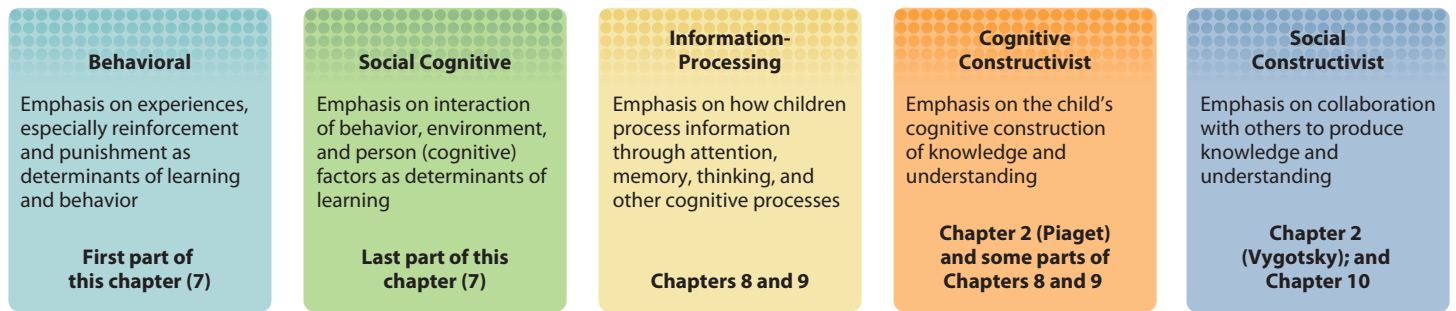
Behavioral

Emphasis on experiences, especially reinforcement and punishment as determinants of learning and behavior

First part of this chapter (7)

Social Cognitive

Emphasis on interaction of behavior, environment, and person (cognitive) factors as determinants of learning

Last part of this chapter (7)

Information-Processing

Emphasis on how children process information through attention, memory, thinking, and other cognitive processes

Chapters 8 and 9

Cognitive Constructivist

Emphasis on the child's cognitive construction of knowledge and understanding

Chapter 2 (Piaget) and some parts of Chapters 8 and 9

Social Constructivist

Emphasis on collaboration with others to produce knowledge and understanding

Chapter 2 (Vygotsky); and Chapter 10